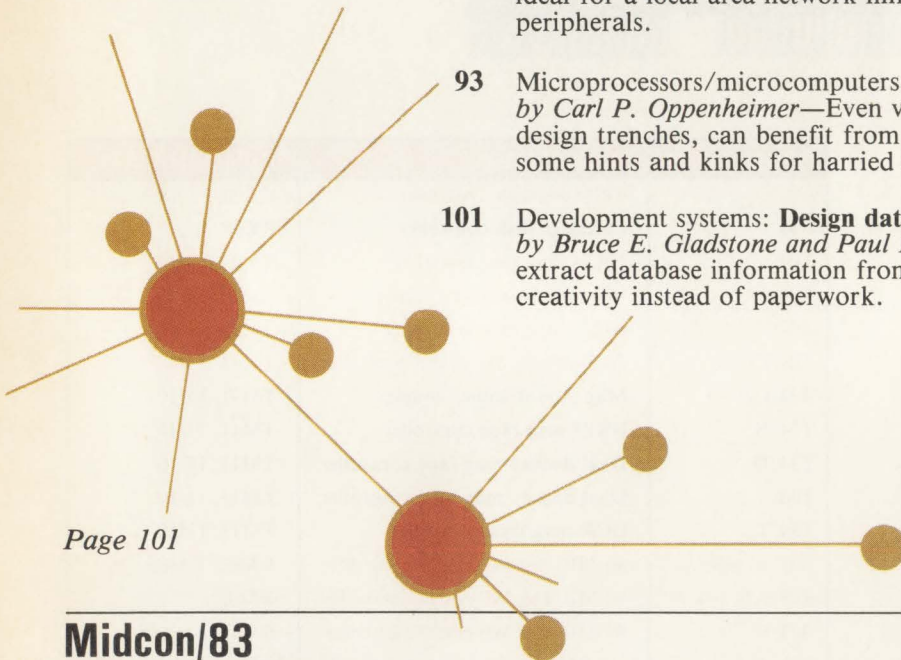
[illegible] for a local area network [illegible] peripherals.

**93** Microprocessors/microcomputers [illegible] *by Carl P. Oppenheimer*—Even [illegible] design trenches, can benefit from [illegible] some hints and kinks for harried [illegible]

**101** Development systems: **Design dat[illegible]** *by Bruce E. Gladstone and Paul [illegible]* extract database information from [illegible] creativity instead of paperwork.

*Page 101*

**Midcon/83**